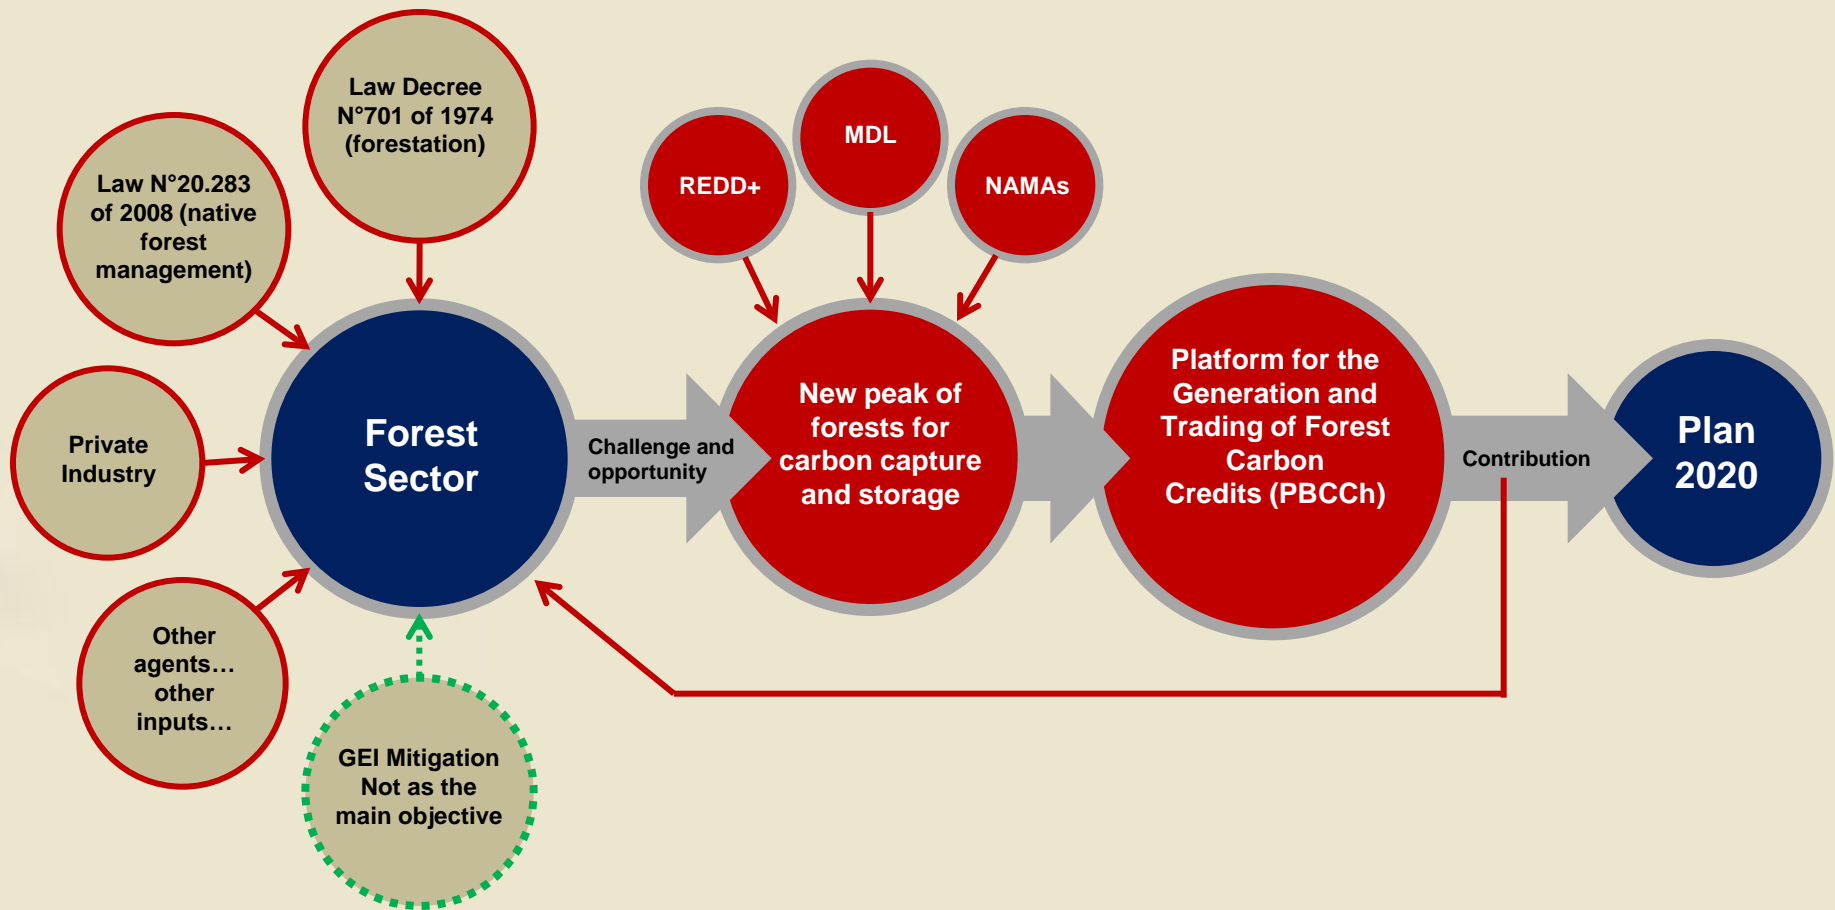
Law Decree N°701 of 1974 (forestation)

Law N°20.283 of 2008 (native forest management)

Private Industry

Other agents… other inputs…

GEI Mitigation Not as the main objective

Forest Sector

Challenge and opportunity

REDD+

MDL

NAMAs

New peak of forests for carbon capture and storage

Platform for the Generation and Trading of Forest Carbon Credits (PBCCh)

Contribution

Plan 2020